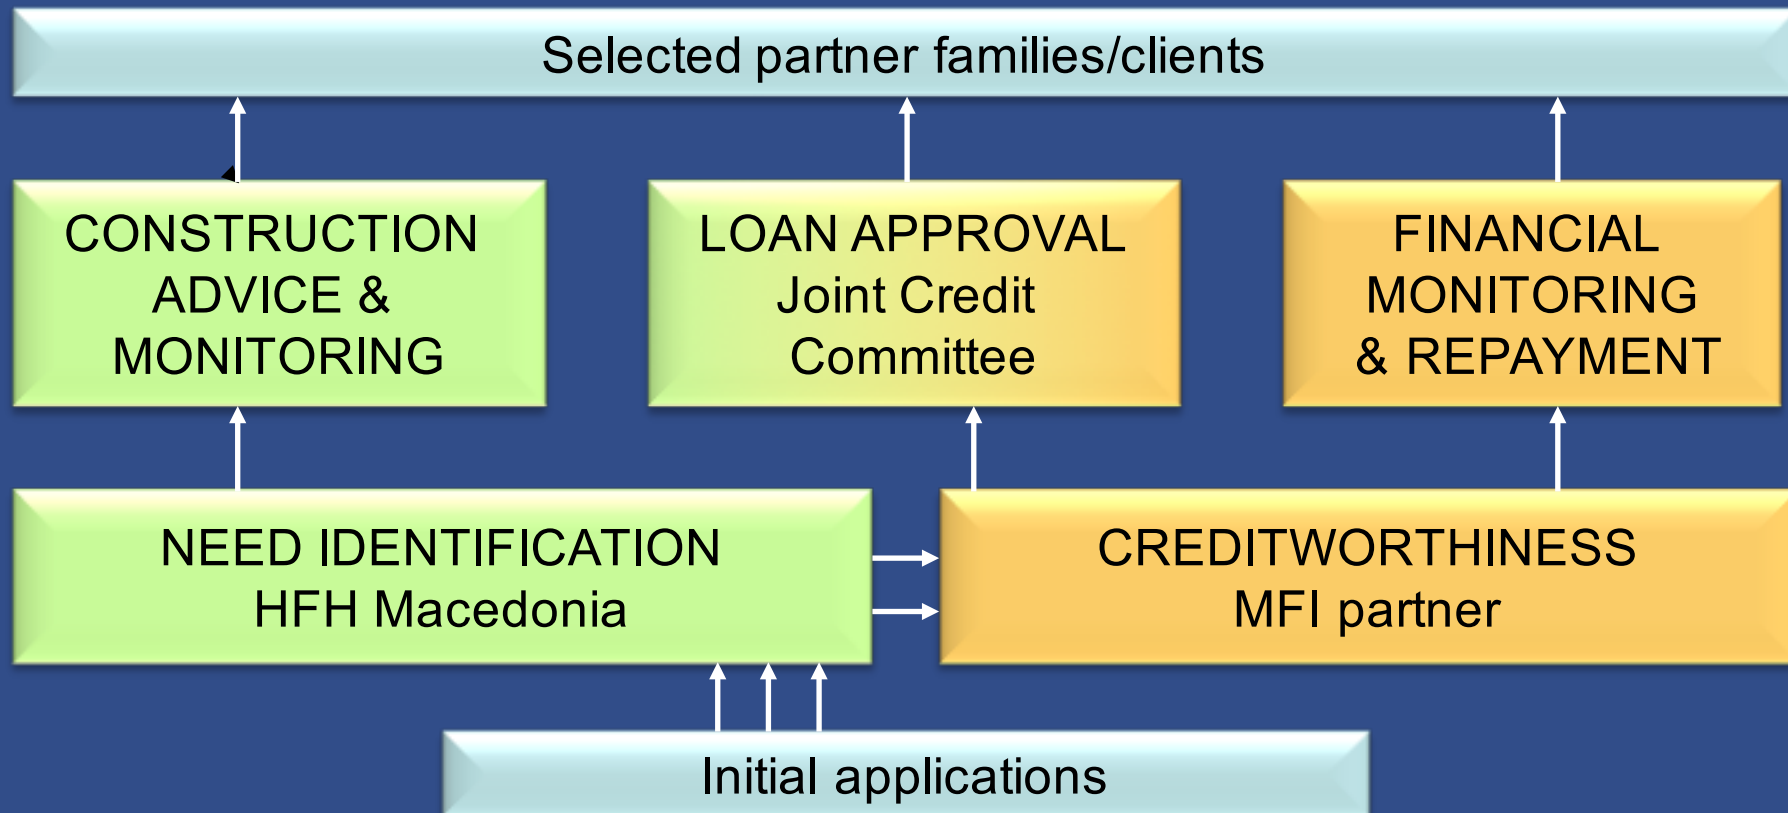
Selected partner families/clients

CONSTRUCTION ADVICE & MONITORING

LOAN APPROVAL
Joint Credit Committee

FINANCIAL MONITORING & REPAYMENT

NEED IDENTIFICATION
HFH Macedonia

CREDITWORTHINESS
MFI partner

Initial applications